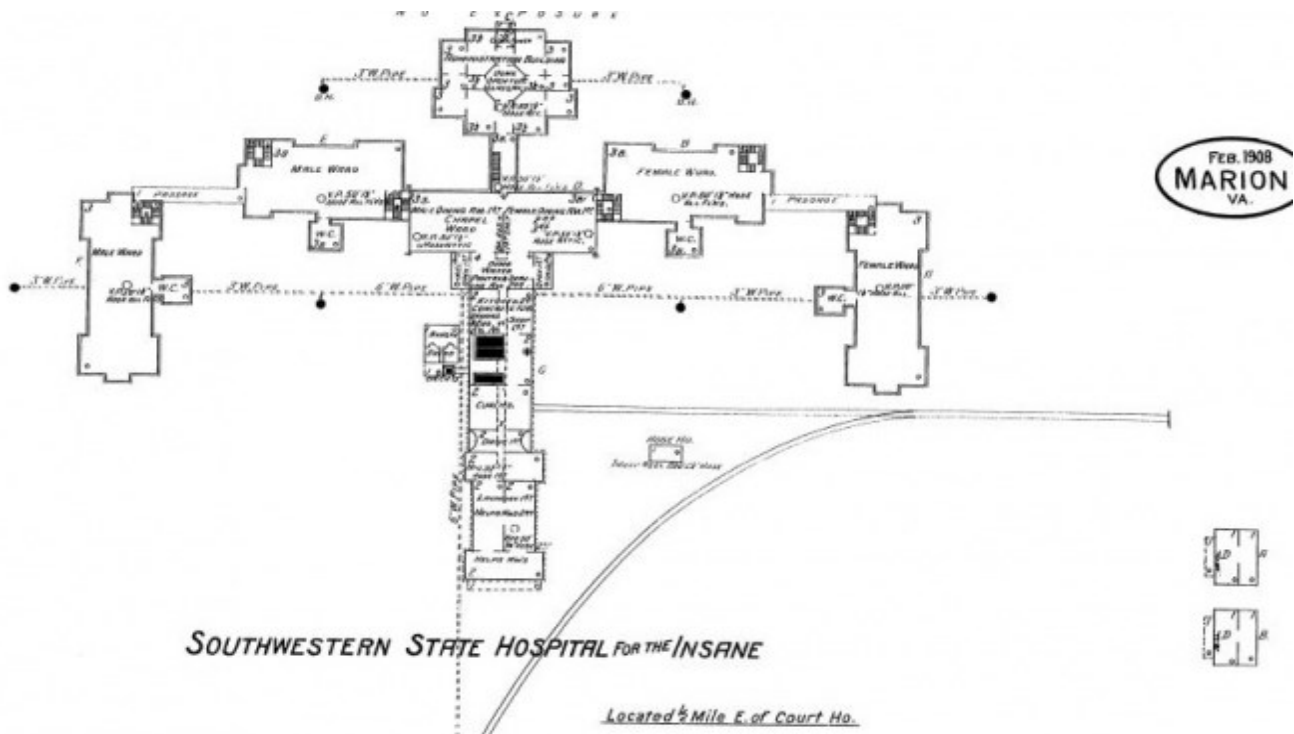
NO EXPOSURE

ADMINISTRATION BUILDING

3" W. PIPE

3" W. PIPE

MALE WARD

FEMALE WARD

PASSAGE

PASSAGE

CHAPEL

MALE WARD

FEMALE WARD

W.C.

W.C.

W.C.

W.C.

3" W. PIPE

3" W. PIPE

6" W. PIPE

6" W. PIPE

3" W. PIPE

3" W. PIPE

KITCHEN

HOSE HO.

HELPERS WARD

FEB. 1908
MARION
VA.

SOUTHWESTERN STATE HOSPITAL FOR THE INSANE

Located $\frac{1}{2}$ Mile E. of Court Ho.